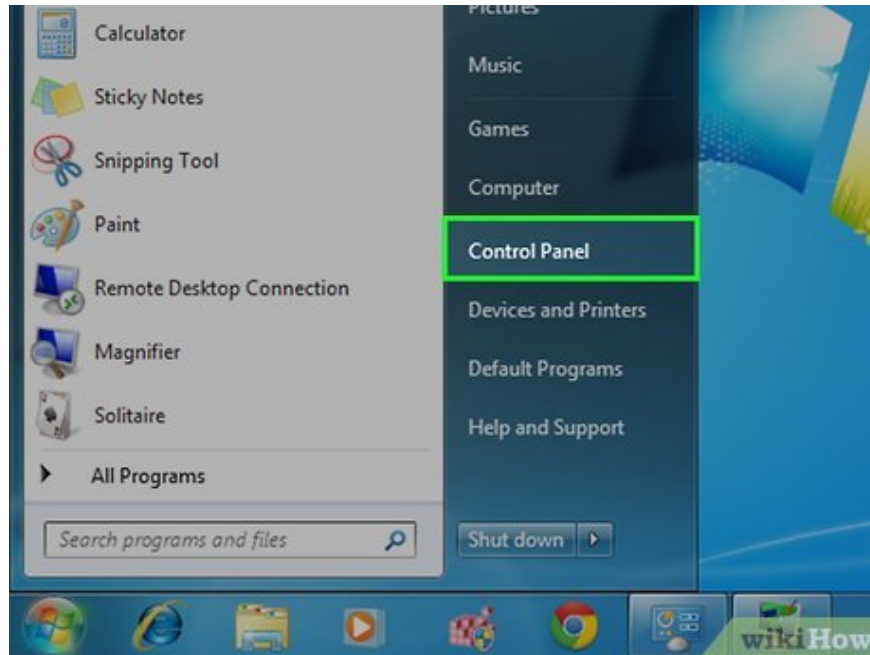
Calculator
Sticky Notes
Snipping Tool
Paint
Remote Desktop Connection
Magnifier
Solitaire
All Programs
Search programs and files

Pictures
Music
Games
Computer
Control Panel
Devices and Printers
Default Programs
Help and Support
Shut down

wikiHow